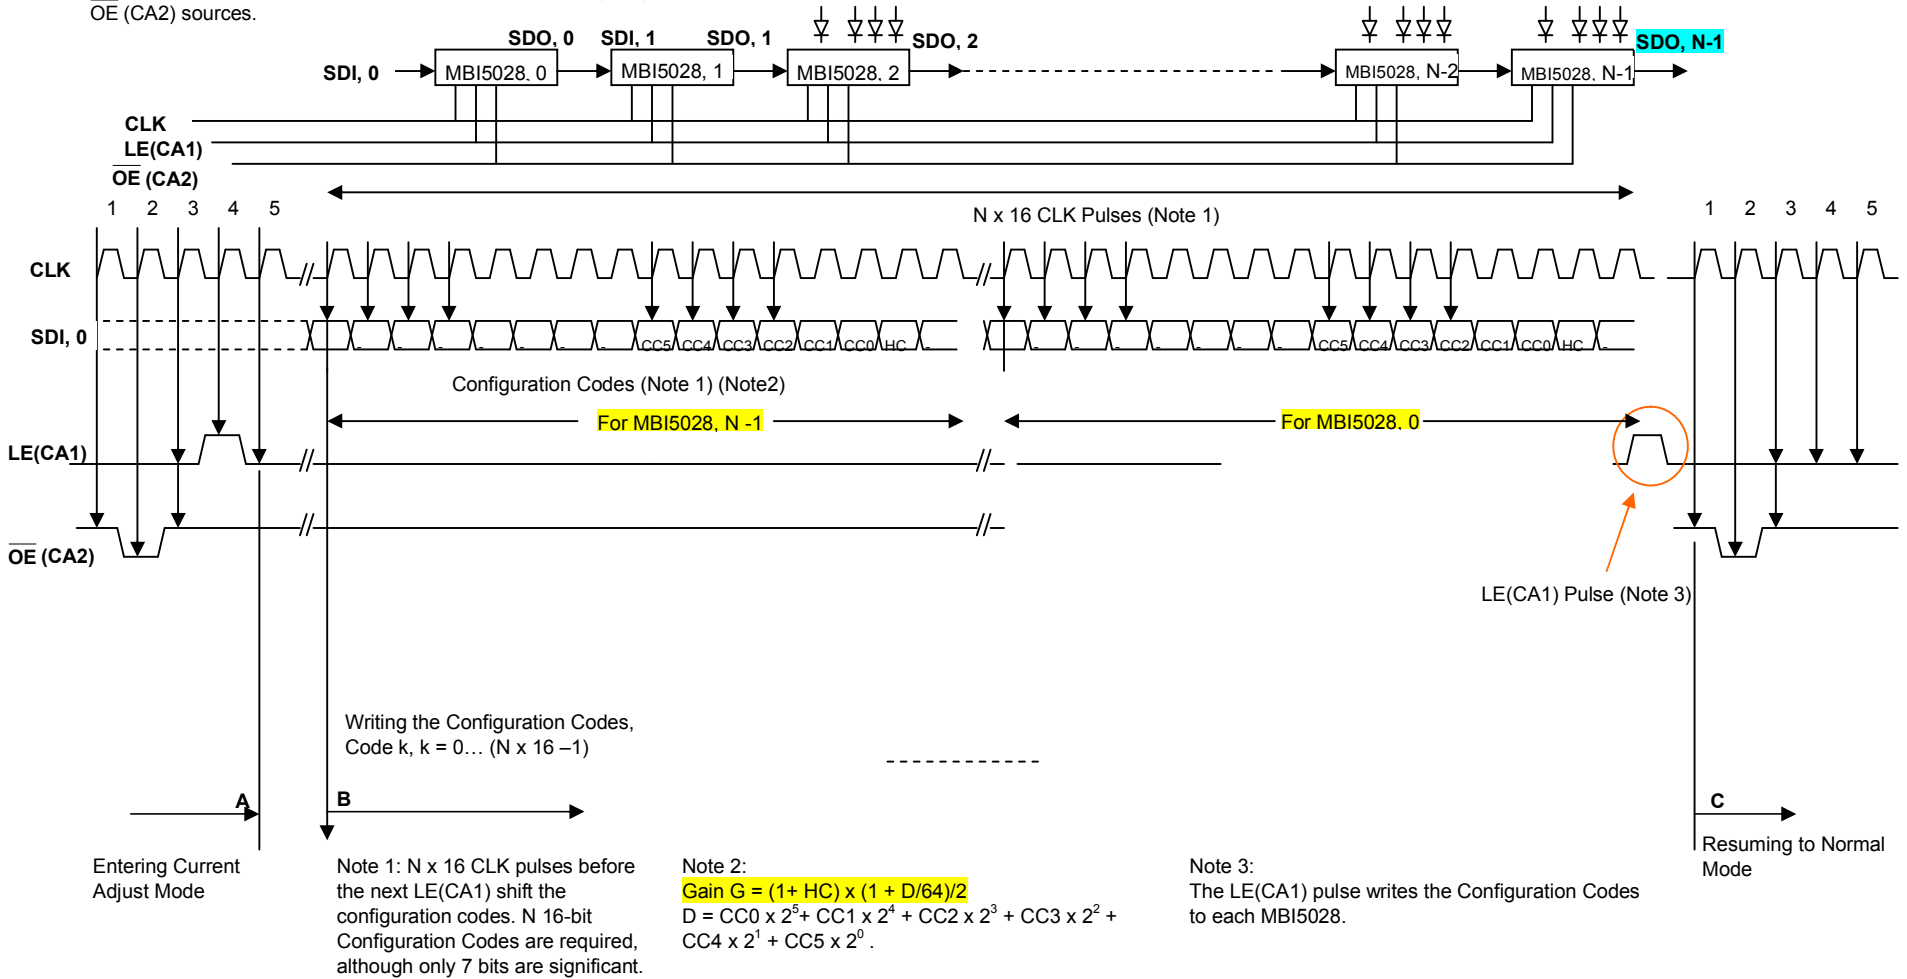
$\overline{OE}$ (CA2) sources.

SDO, 0 SDI, 1 SDO, 1 SDO, 2 SDO, N-1

SDI, 0 MBI5028, 0 MBI5028, 1 MBI5028, 2 MBI5028, N-2 MBI5028, N-1

CLK
LE(CA1)
$\overline{OE}$ (CA2)

1 2 3 4 5

N x 16 CLK Pulses (Note 1)

1 2 3 4 5

CLK

SDI, 0

- - - - - - - CC5 CC4 CC3 CC2 CC1 CC0 HC - - - - - - - - - CC5 CC4 CC3 CC2 CC1 CC0 HC -

Configuration Codes (Note 1) (Note2)

For MBI5028, N -1

For MBI5028, 0

LE(CA1)

$\overline{OE}$ (CA2)

LE(CA1) Pulse (Note 3)

Writing the Configuration Codes, Code k, k = 0… (N x 16 –1)

A

B

C

Entering Current Adjust Mode

Note 1: N x 16 CLK pulses before the next LE(CA1) shift the configuration codes. N 16-bit Configuration Codes are required, although only 7 bits are significant.

Note 2:
Gain G = (1+ HC) x (1 + D/64)/2
D = CC0 x $2^5$+ CC1 x $2^4$ + CC2 x $2^3$ + CC3 x $2^2$ + CC4 x $2^1$ + CC5 x $2^0$ .

Note 3:
The LE(CA1) pulse writes the Configuration Codes to each MBI5028.

Resuming to Normal Mode